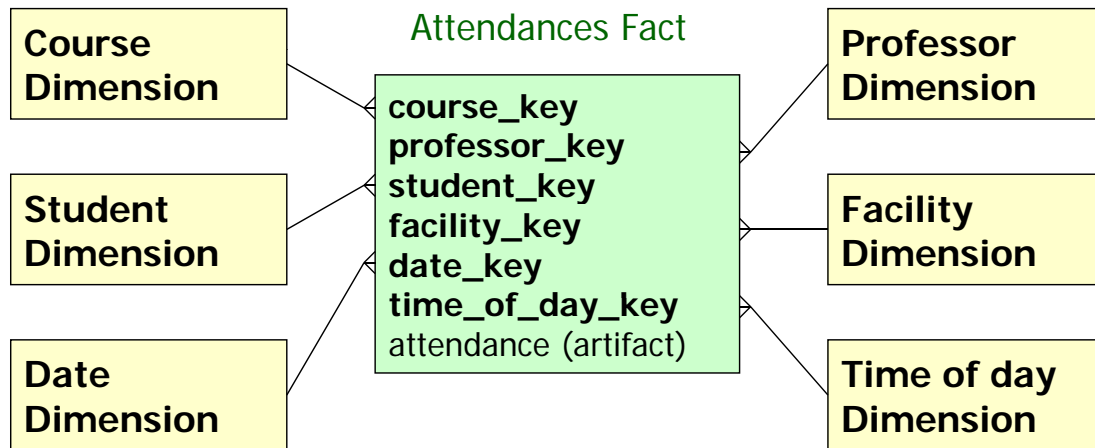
Course Dimension

Student Dimension

Date Dimension

Attendances Fact

course_key
professor_key
student_key
facility_key
date_key
time_of_day_key
attendance (artifact)

Professor Dimension

Facility Dimension

Time of day Dimension